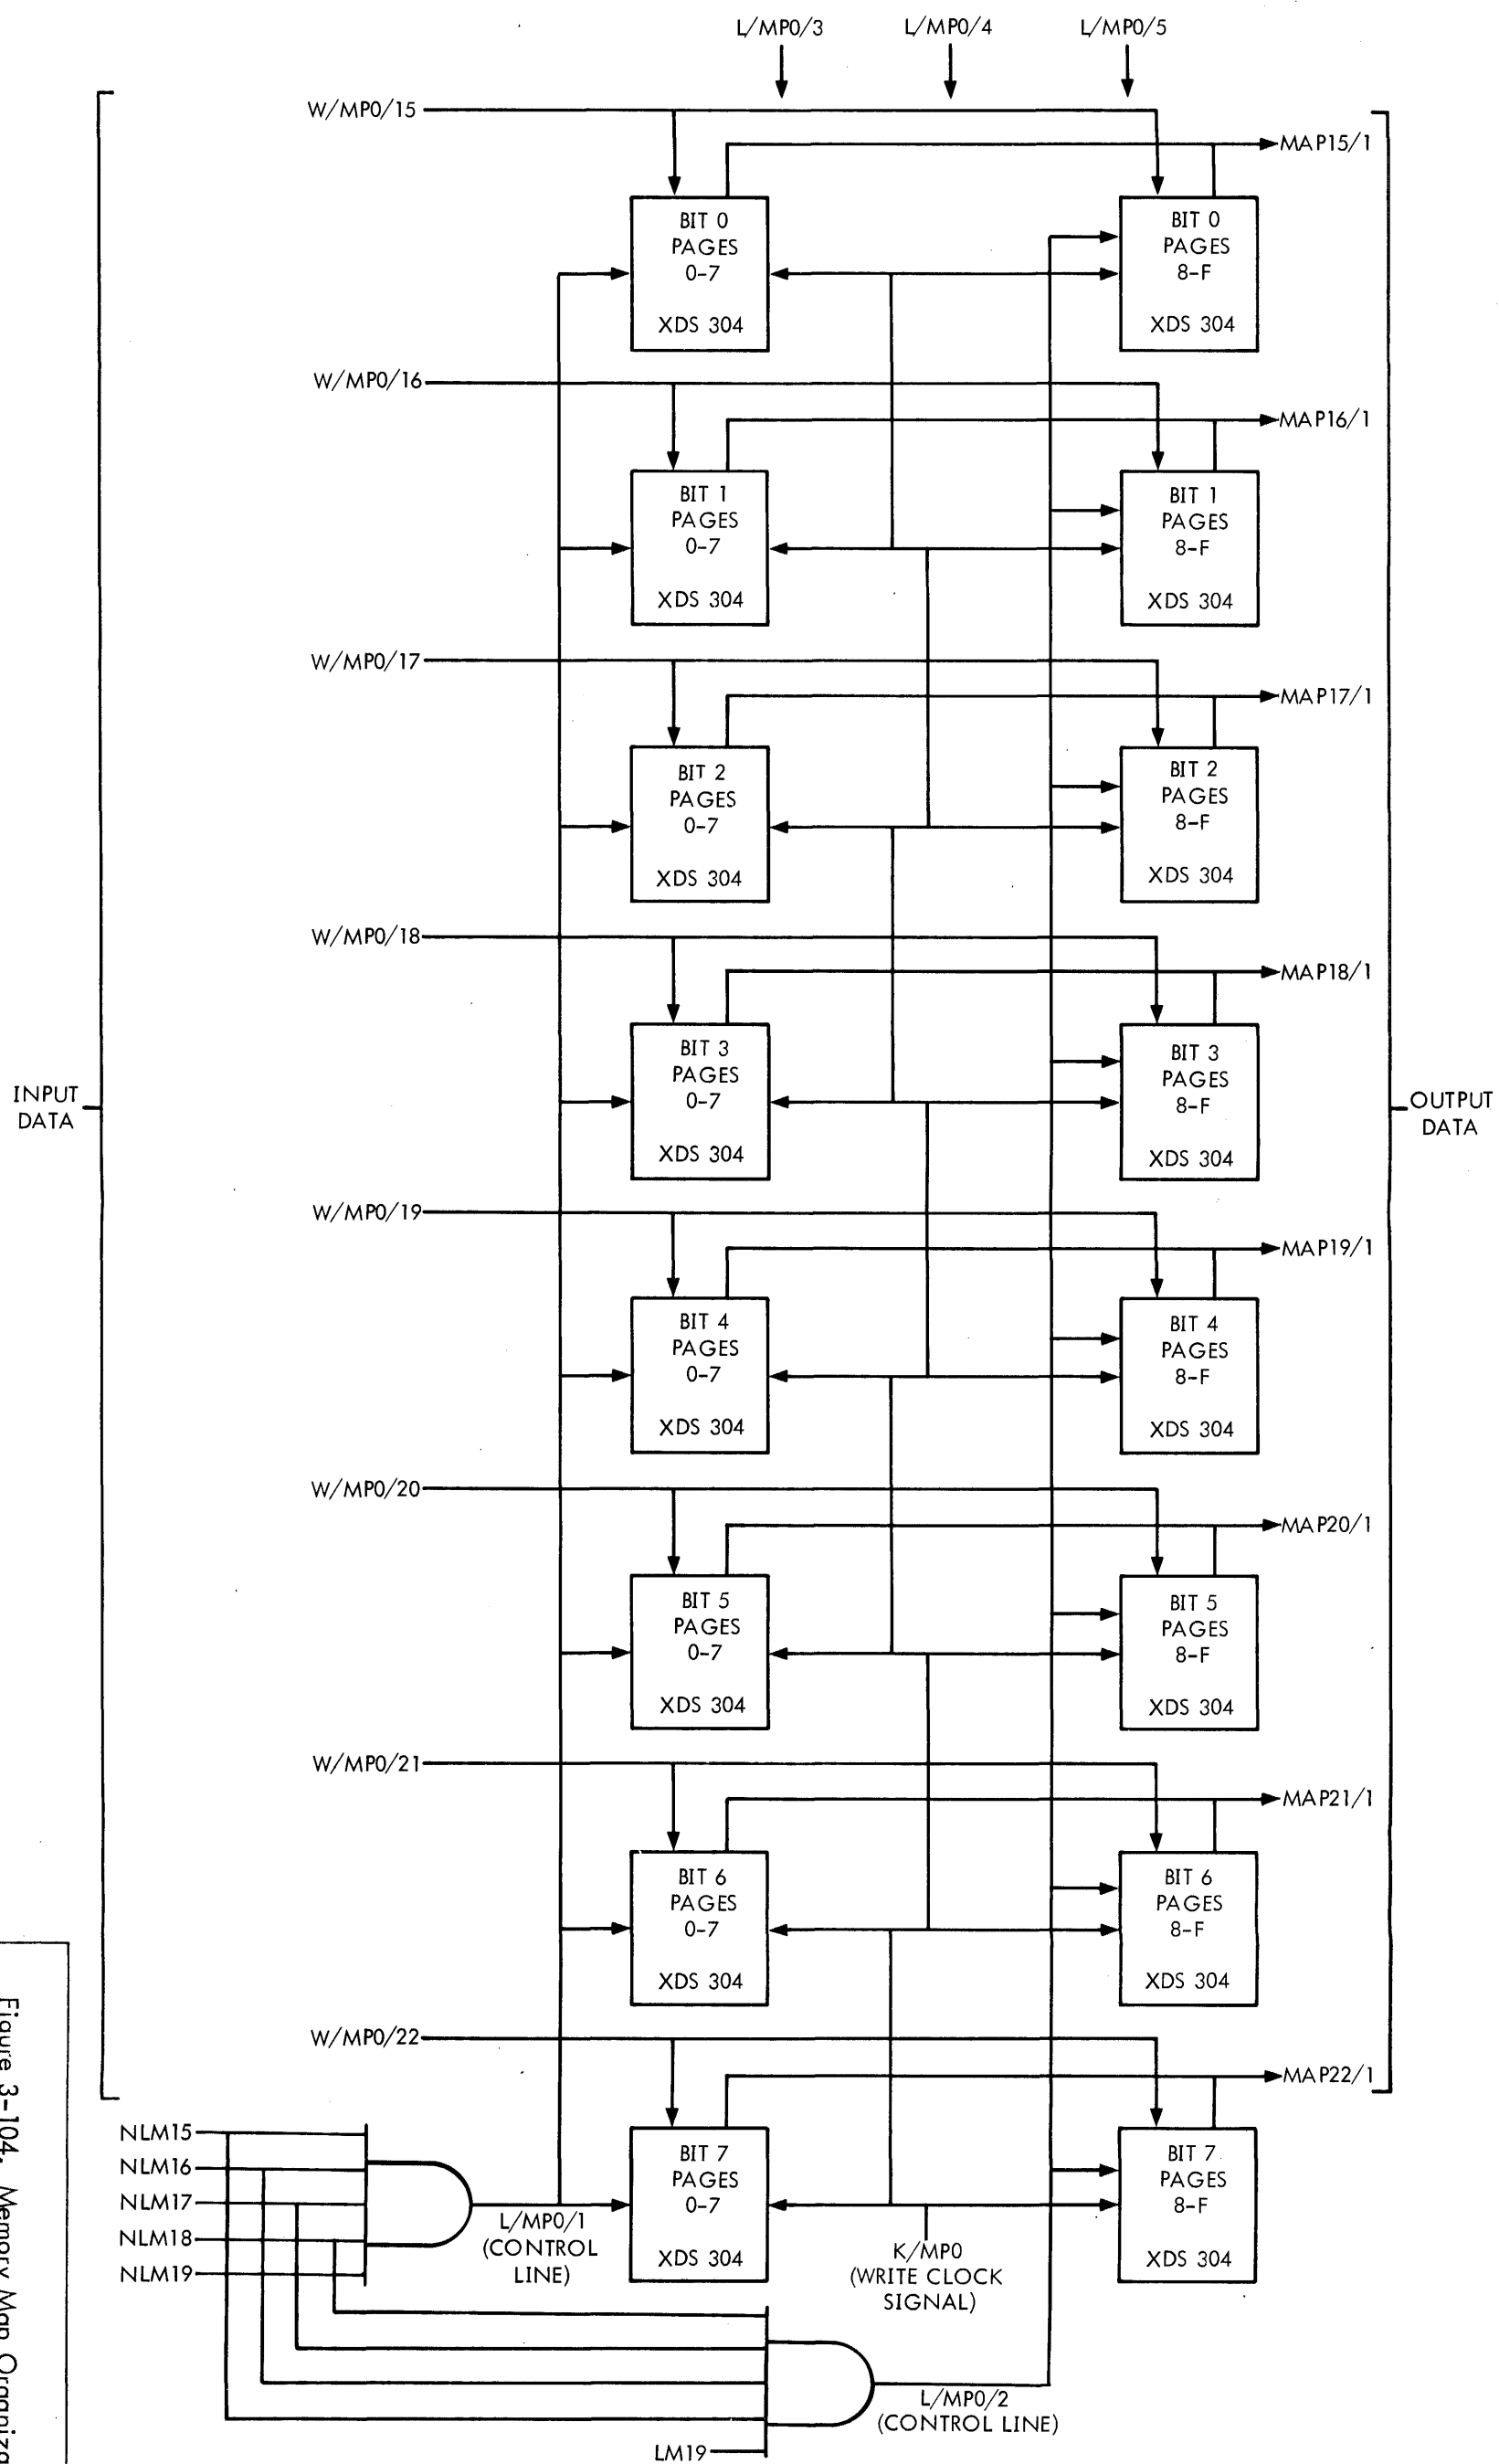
L/MP0/3
L/MP0/4
L/MP0/5

W/MP0/15
MAP15/1
BIT 0 PAGES 0-7 XDS 304
BIT 0 PAGES 8-F XDS 304

W/MP0/16
MAP16/1
BIT 1 PAGES 0-7 XDS 304
BIT 1 PAGES 8-F XDS 304

W/MP0/17
MAP17/1
BIT 2 PAGES 0-7 XDS 304
BIT 2 PAGES 8-F XDS 304

W/MP0/18
MAP18/1
BIT 3 PAGES 0-7 XDS 304
BIT 3 PAGES 8-F XDS 304

INPUT DATA
OUTPUT DATA

W/MP0/19
MAP19/1
BIT 4 PAGES 0-7 XDS 304
BIT 4 PAGES 8-F XDS 304

W/MP0/20
MAP20/1
BIT 5 PAGES 0-7 XDS 304
BIT 5 PAGES 8-F XDS 304

W/MP0/21
MAP21/1
BIT 6 PAGES 0-7 XDS 304
BIT 6 PAGES 8-F XDS 304

W/MP0/22
MAP22/1
BIT 7 PAGES 0-7 XDS 304
BIT 7 PAGES 8-F XDS 304

NLM15
NLM16
NLM17
NLM18
NLM19
L/MP0/1 (CONTROL LINE)
K/MP0 (WRITE CLOCK SIGNAL)
L/MP0/2 (CONTROL LINE)
LM19

Figure 3-104. Memory Map Organiz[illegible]